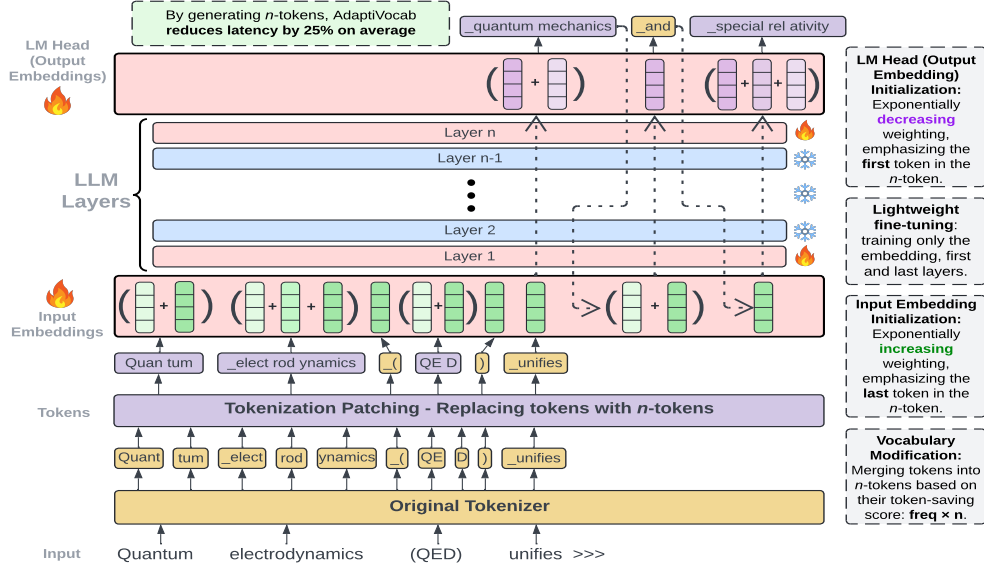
By generating $n$-tokens, AdaptiVocab **reduces latency by 25% on average**

_quantum mechanics | _and | _special rel ativity

LM Head (Output Embeddings)

LLM Layers

Layer n

Layer n-1

Layer 2

Layer 1

Input Embeddings

Quan tum | _elect rod ynamics | _( | QE D | ) | _unifies

Tokens

Tokenization Patching - Replacing tokens with $n$-tokens

Quant | tum | _elect | rod | ynamics | _( | QE | D | ) | _unifies

Original Tokenizer

Input Quantum electrodynamics (QED) unifies >>>

**LM Head (Output Embedding) Initialization:** Exponentially **decreasing** weighting, emphasizing the **first** token in the $n$-token.

**Lightweight fine-tuning**: training only the embedding, first and last layers.

**Input Embedding Initialization:** Exponentially **increasing** weighting, emphasizing the **last** token in the $n$-token.

**Vocabulary Modification:** Merging tokens into $n$-tokens based on their token-saving score: **freq × n**.